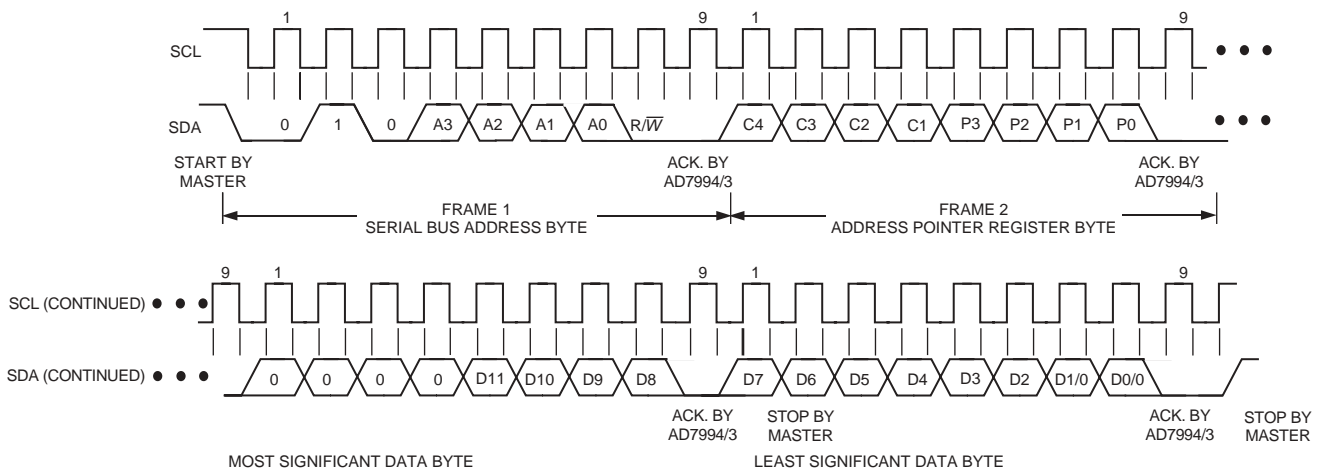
1 9 1 9

SCL

SDA 0 1 0 A3 A2 A1 A0 R/$\overline{W}$ C4 C3 C2 C1 P3 P2 P1 P0

START BY MASTER

ACK. BY AD7994/3

ACK. BY AD7994/3

FRAME 1
SERIAL BUS ADDRESS BYTE

FRAME 2
ADDRESS POINTER REGISTER BYTE

9 1 9 1 9

SCL (CONTINUED)

SDA (CONTINUED) 0 0 0 0 D11 D10 D9 D8 D7 D6 D5 D4 D3 D2 D1/0 D0/0

ACK. BY AD7994/3

STOP BY MASTER

ACK. BY AD7994/3

STOP BY MASTER

MOST SIGNIFICANT DATA BYTE

LEAST SIGNIFICANT DATA BYTE